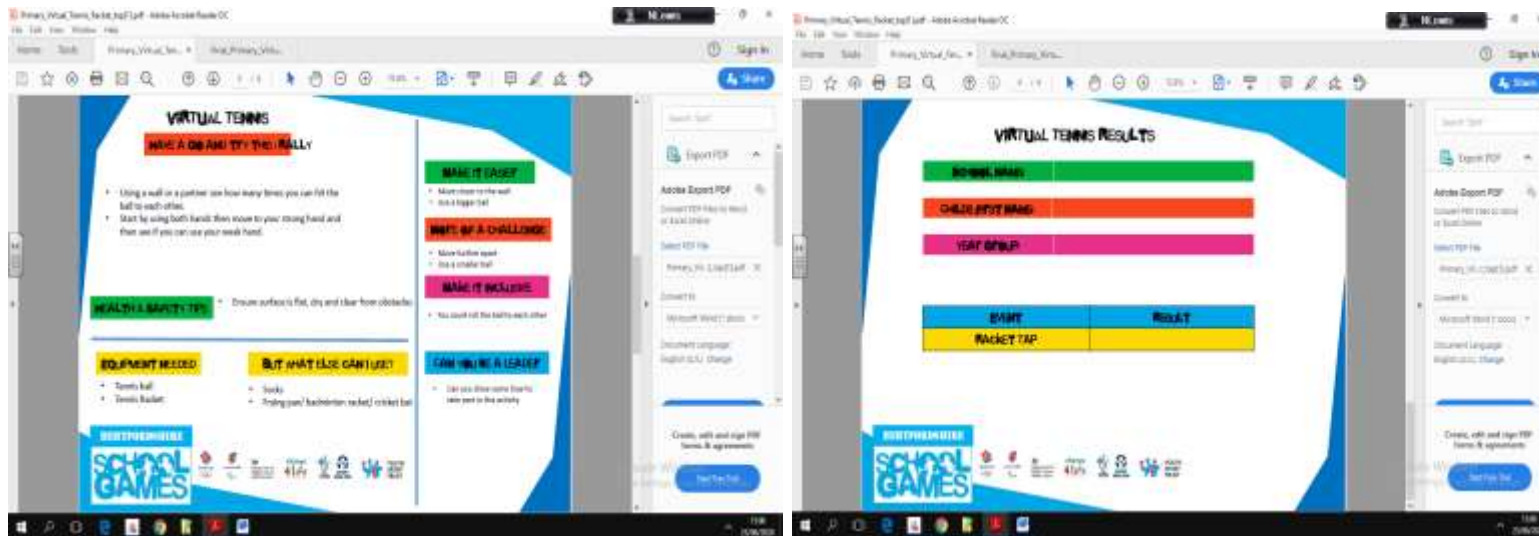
VIRTUAL TENNIS

MAKE A GO AND TRY THIS RALLY

- Using a wall or a partner see how many times you can hit the ball to each other.
- Start by using both hands then move to your strong hand and then see if you can use your weak hand.

MAKE IT EASIER
- Move closer to the wall
- Use a bigger ball

MORE OF A CHALLENGE
- Move further apart
- Use a smaller ball

MAKE IT INCLUSIVE
- You could roll the ball to each other

HEALTH & SAFETY TIPS
- Ensure surface is flat, dry and clear from obstacles

EQUIPMENT NEEDED
- Tennis ball
- Tennis Racket

BUT WHAT ELSE CAN I USE?
- Socks
- Frying pan/ badminton racket/ cricket bat

CAN YOU BE A LEADER?
- Can you show some how to take part in this activity

HERTFORDSHIRE
SCHOOL GAMES

VIRTUAL TENNIS RESULTS

SCHOOL NAME

CHILDS FIRST NAME

YEAR GROUP

| EVENT | RESULT |
|---|---|
| RACKET TAP | |

HERTFORDSHIRE
SCHOOL GAMES

Home Tools Sign In Share
Export PDF
Adobe Export PDF
Create, edit and sign PDF forms & agreements
Start Free Trial